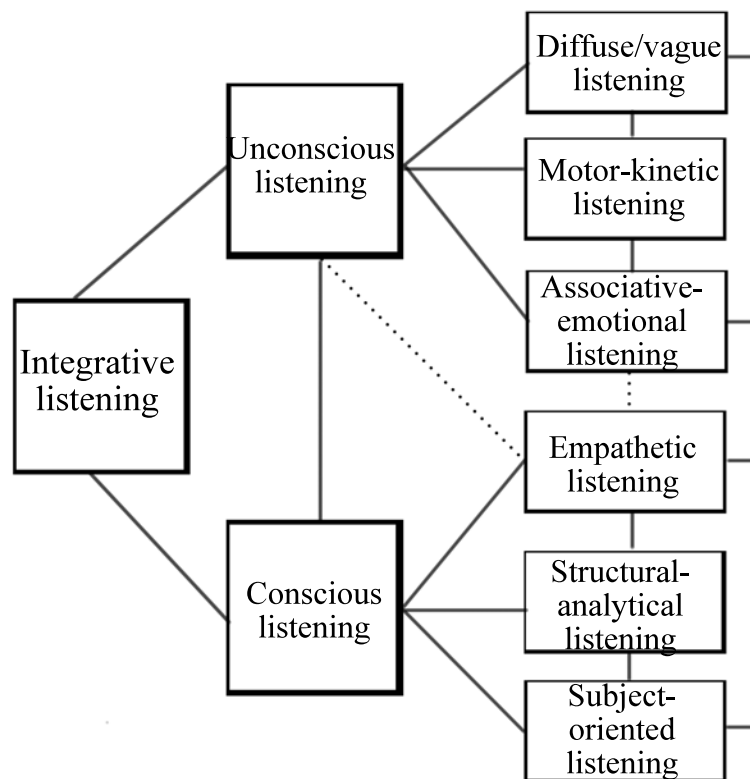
Integrative listening

Unconscious listening

Conscious listening

Diffuse/vague listening

Motor-kinetic listening

Associative-emotional listening

Empathetic listening

Structural-analytical listening

Subject-oriented listening